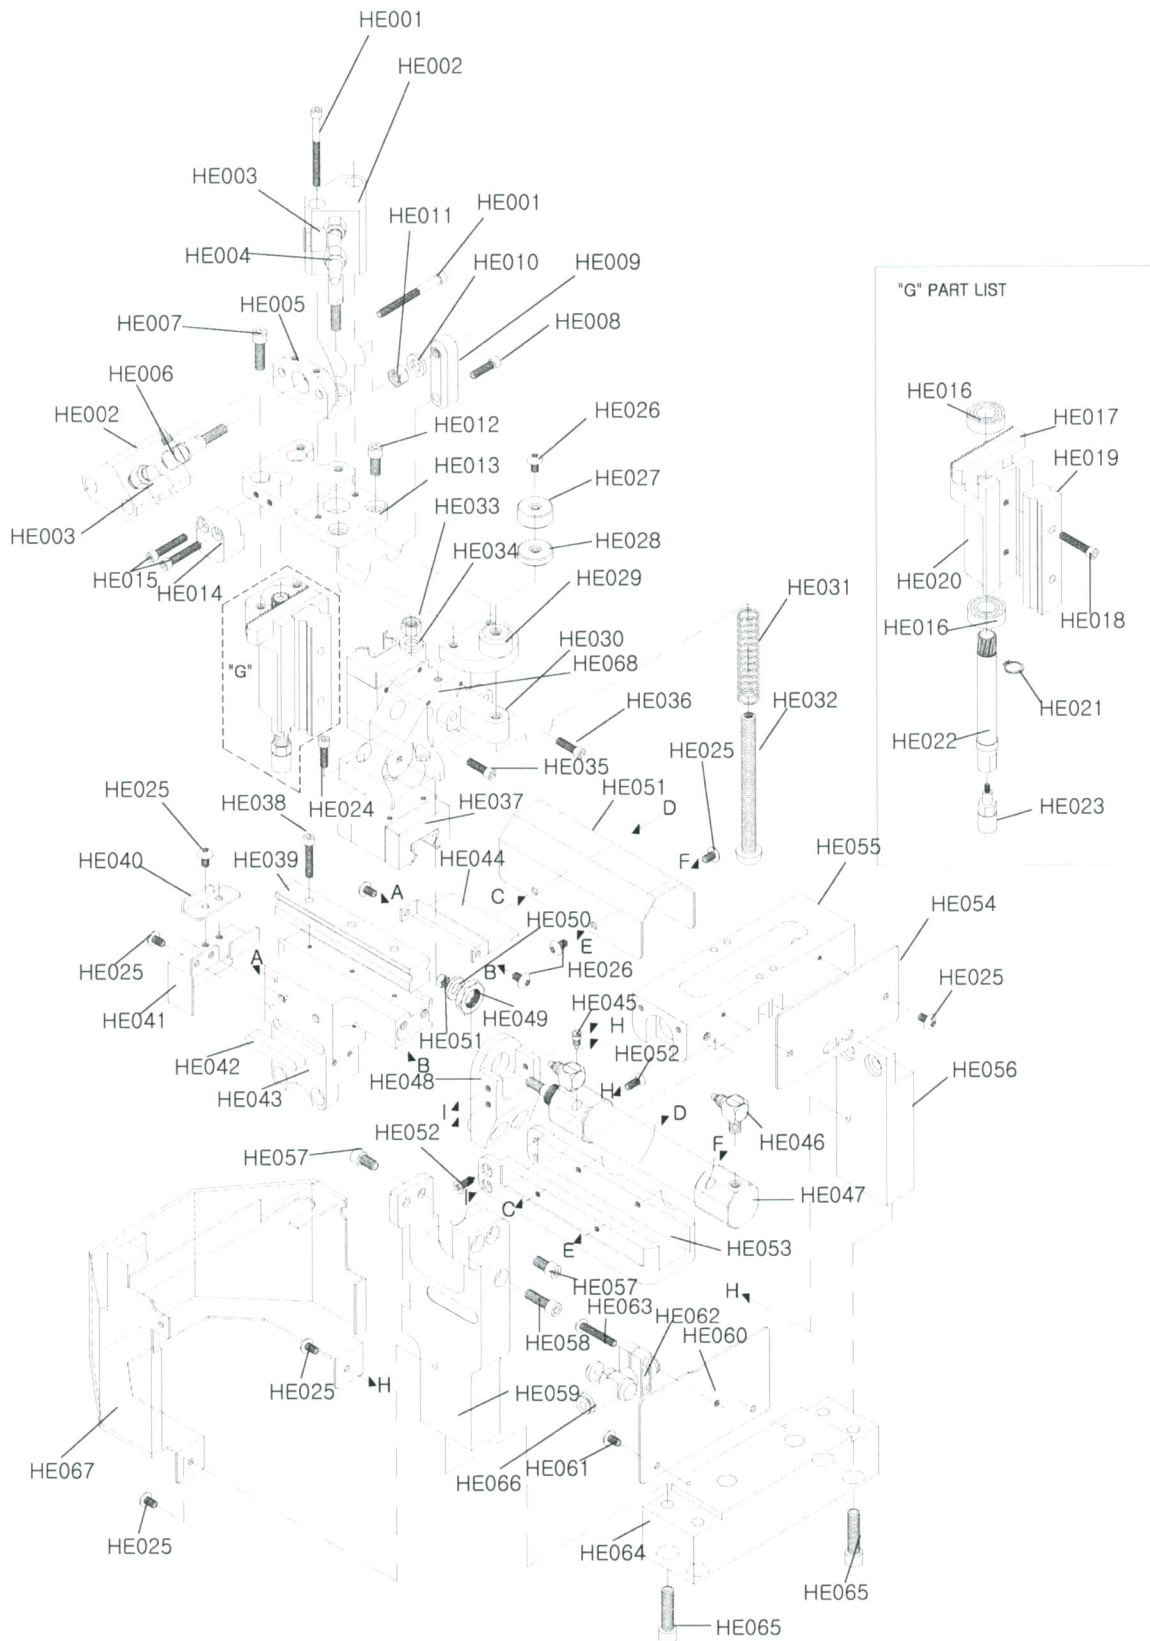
HE001
HE002
HE003
HE011
HE001
HE004
HE010
HE009
HE005
HE007
HE008
HE006
HE002
HE026
HE012
HE013
HE027
HE003
HE033
HE034
HE028
HE015
HE014
HE029
HE031
"G"
HE030
HE068
HE036
HE032
HE025
HE035
HE051
HE025
HE038
HE024
HE037
D
HE040
HE039
HE044
F
A
C
HE050
E
HE025
A
B
HE026
HE041
HE049
HE051
HE045
H
HE042
HE052
HE043
B
HE048
H
D
I
HE052
HE057
F
HE046
HE047
C
E
HE053
HE057
HE063
H
HE062
HE058
HE060
HE025
H
HE059
HE067
HE066
HE061
HE025
HE064
HE065
HE065
HE055
HE054
HE025
HE056
"G" PART LIST
HE016
HE017
HE019
HE020
HE018
HE016
HE021
HE022
HE023